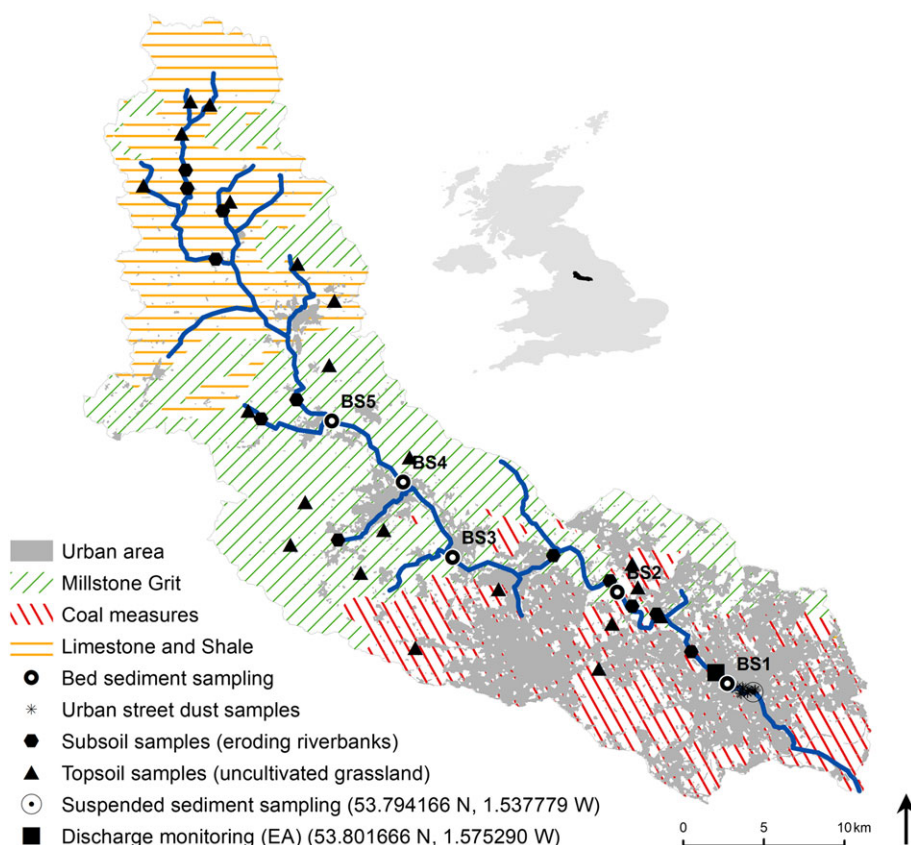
BS5
BS4
BS3
BS2
BS1

Urban area
Millstone Grit
Coal measures
Limestone and Shale
Bed sediment sampling
Urban street dust samples
Subsoil samples (eroding riverbanks)
Topsoil samples (uncultivated grassland)
Suspended sediment sampling (53.794166 N, 1.537779 W)
Discharge monitoring (EA) (53.801666 N, 1.575290 W)

0 5 10 km